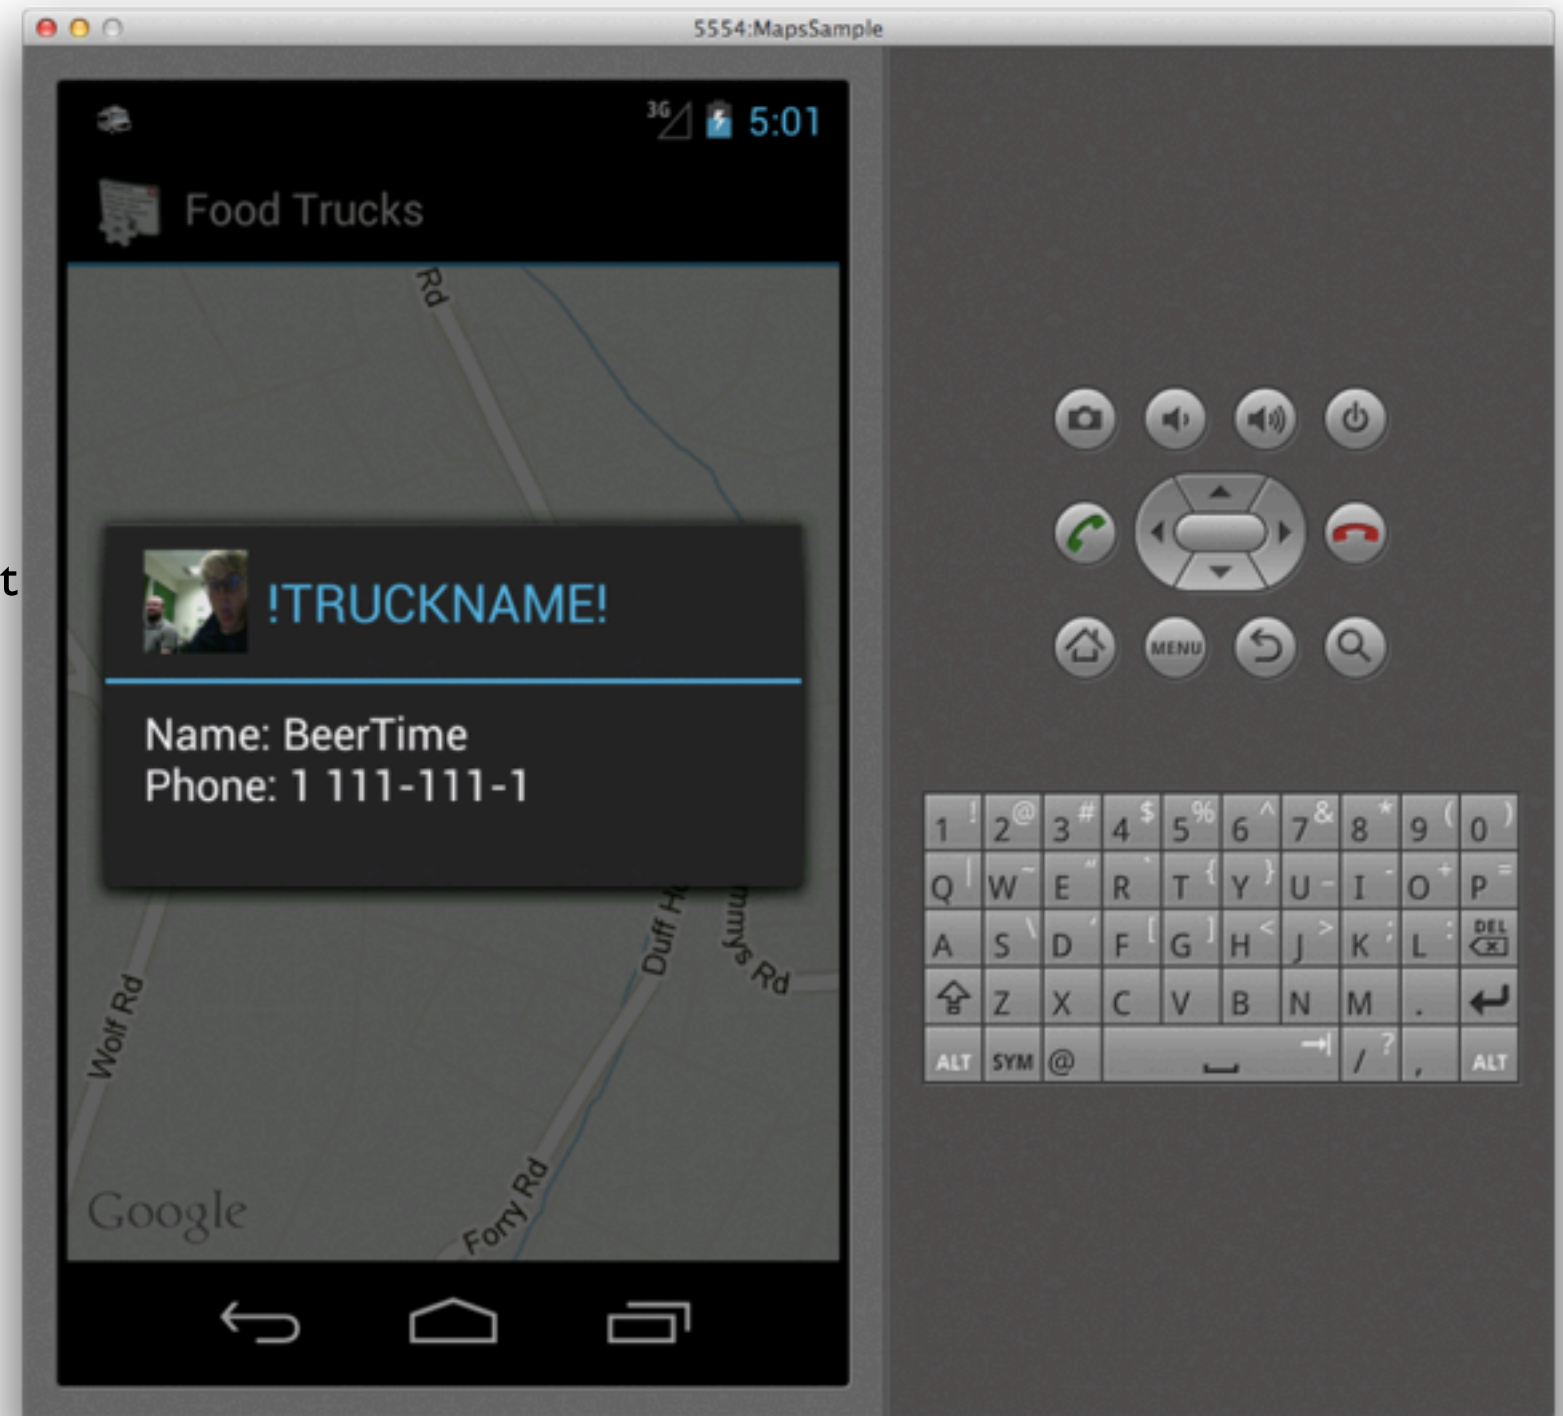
5554:MapsSample

3G 5:01

Food Trucks

Rd

t

!TRUCKNAME!

Name: BeerTime
Phone: 1 111-111-1

Duff H

mmy's Rd

Wolf Rd

Forry Rd

Google

MENU

1 ! 2 @ 3 # 4 $ 5 % 6 ^ 7 & 8 * 9 ( 0 )
Q W E R T Y U I O P
A S D F G H J K L DEL
Z X C V B N M .
ALT SYM @ / ? , ALT